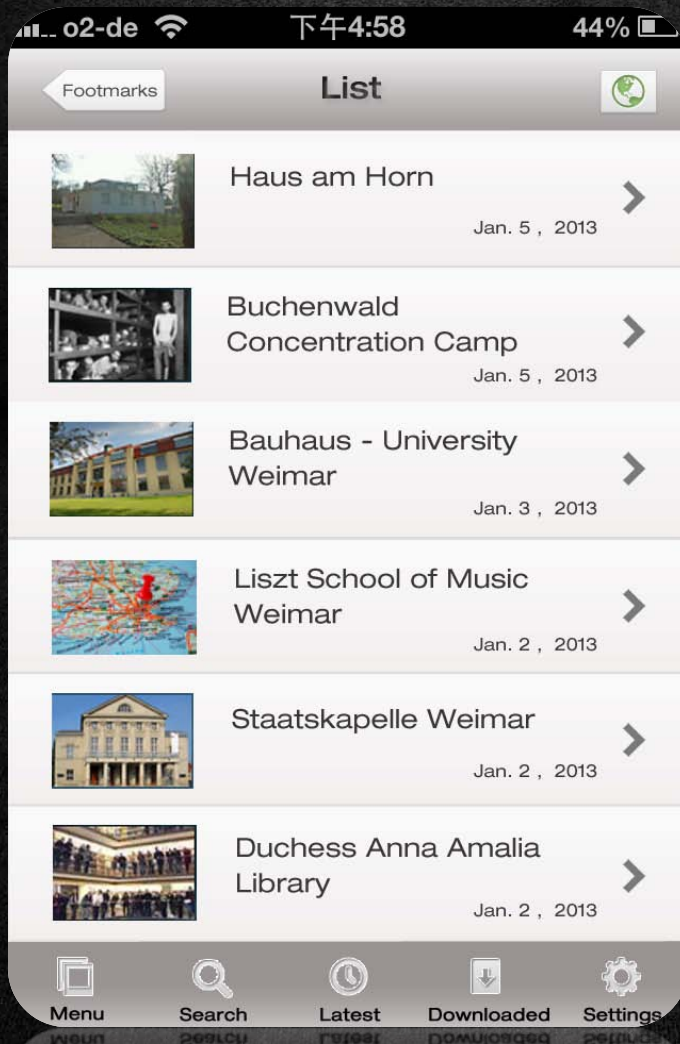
o2-de 下午4:58 44%

Footmarks
List

Haus am Horn
Jan. 5， 2013

Buchenwald Concentration Camp
Jan. 5， 2013

Bauhaus - University Weimar
Jan. 3， 2013

Liszt School of Music Weimar
Jan. 2， 2013

Staatskapelle Weimar
Jan. 2， 2013

Duchess Anna Amalia Library
Jan. 2， 2013

Menu
Search
Latest
Downloaded
Settings